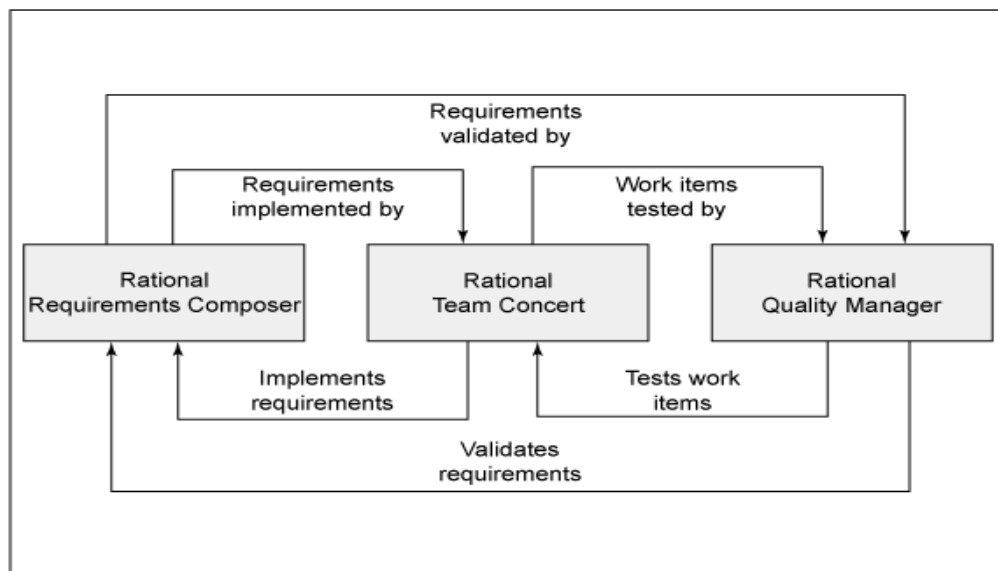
Requirements validated by

Requirements implemented by

Work items tested by

Rational Requirements Composer

Rational Team Concert

Rational Quality Manager

Implements requirements

Tests work items

Validates requirements